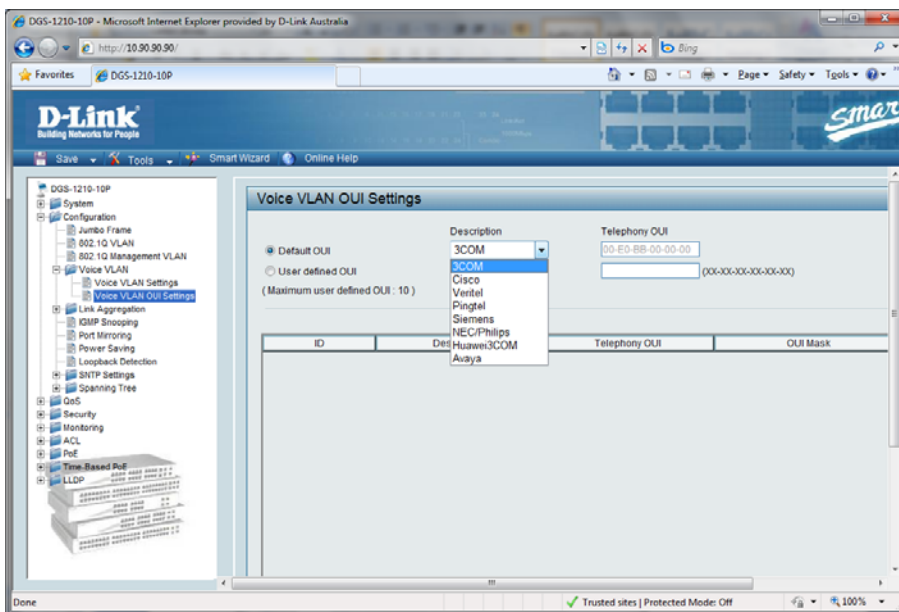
DGS-1210-10P - Microsoft Internet Explorer provided by D-Link Australia

http://10.90.90.90/

Bing

Favorites DGS-1210-10P

Page ▾ Safety ▾ Tools ▾

D-Link
Building Networks for People

Smar

Save ▾ Tools ▾ Smart Wizard Online Help

DGS-1210-10P
System
Configuration
Jumbo Frame
802.1Q VLAN
802.1Q Management VLAN
Voice VLAN
Voice VLAN Settings
Voice VLAN OUI Settings
Link Aggregation
IGMP Snooping
Port Mirroring
Power Saving
Loopback Detection
SNTP Settings
Spanning Tree
QoS
Security
Monitoring
ACL
PoE
Time-Based PoE
LLDP

Voice VLAN OUI Settings

Description Telephony OUI

Default OUI 3COM 00-E0-BB-00-00-00

User defined OUI (XX-XX-XX-XX-XX-XX)

(Maximum user defined OUI : 10)

3COM
Cisco
Veritel
Pingtel
Siemens
NEC/Philips
Huawei3COM
Avaya

| ID | Des | Telephony OUI | OUI Mask |
|---|---|---|---|

Done

Trusted sites | Protected Mode: Off

100%